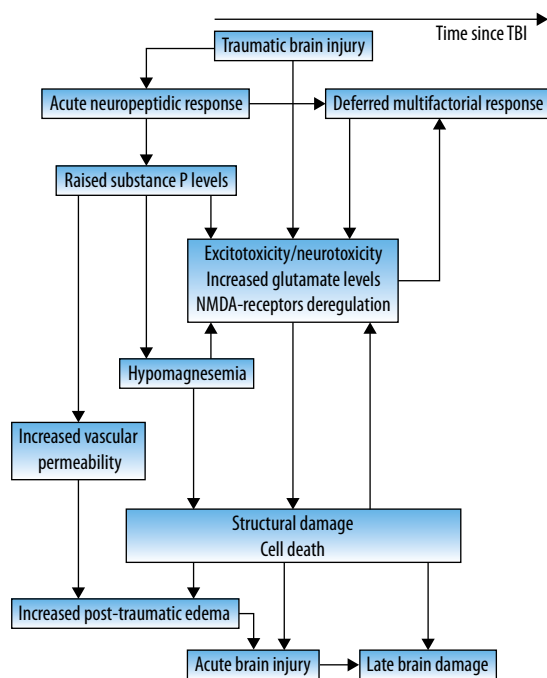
Time since TBI

Traumatic brain injury

Acute neuropeptidic response

Deferred multifactorial response

Raised substance P levels

Excitotoxicity/neurotoxicity
Increased glutamate levels
NMDA-receptors deregulation

Hypomagnesemia

Increased vascular permeability

Structural damage
Cell death

Increased post-traumatic edema

Acute brain injury

Late brain damage